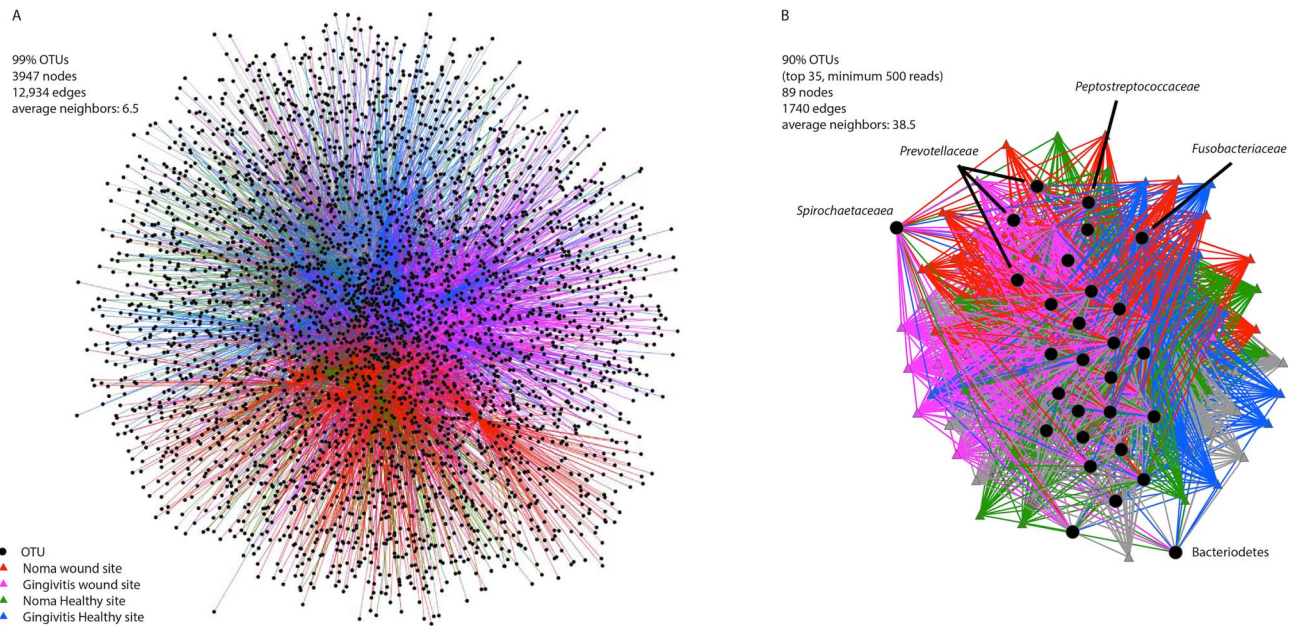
A

99% OTUs
3947 nodes
12,934 edges
average neighbors: 6.5

OTU
Noma wound site
Gingivitis wound site
Noma Healthy site
Gingivitis Healthy site

B

90% OTUs
(top 35, minimum 500 reads)
89 nodes
1740 edges
average neighbors: 38.5

Peptostreptococcaceae
Prevotellaceae
Fusobacteriaceae
Spirochaetaceaea
Bacteriodetes